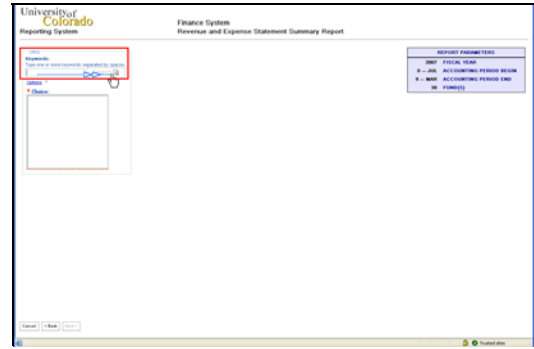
University of Colorado
Reporting System

Finance System
Revenue and Expense Statement Summary Report

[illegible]
Keywords:
Type one or more keywords separated by spaces.

Options
* Choice:

| REPORT PARAMETERS | |
|---|---|
| 2007 | FISCAL YEAR |
| 0 – JUL | ACCOUNTING PERIOD BEGIN |
| 9 – MAR | ACCOUNTING PERIOD END |
| 30 | FUND(S) |

Cancel < Back Next >

Trusted sites